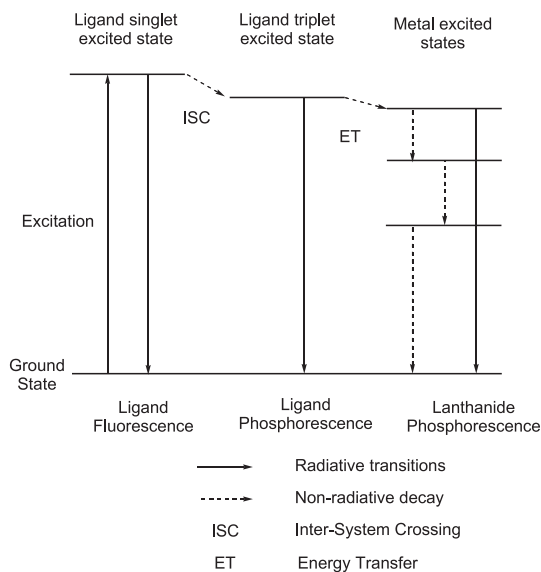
Ligand singlet excited state

Ligand triplet excited state

Metal excited states

ISC

ET

Excitation

Ground State

Ligand Fluorescence

Ligand Phosphorescence

Lanthanide Phosphorescence

Radiative transitions

Non-radiative decay

ISC Inter-System Crossing

ET Energy Transfer